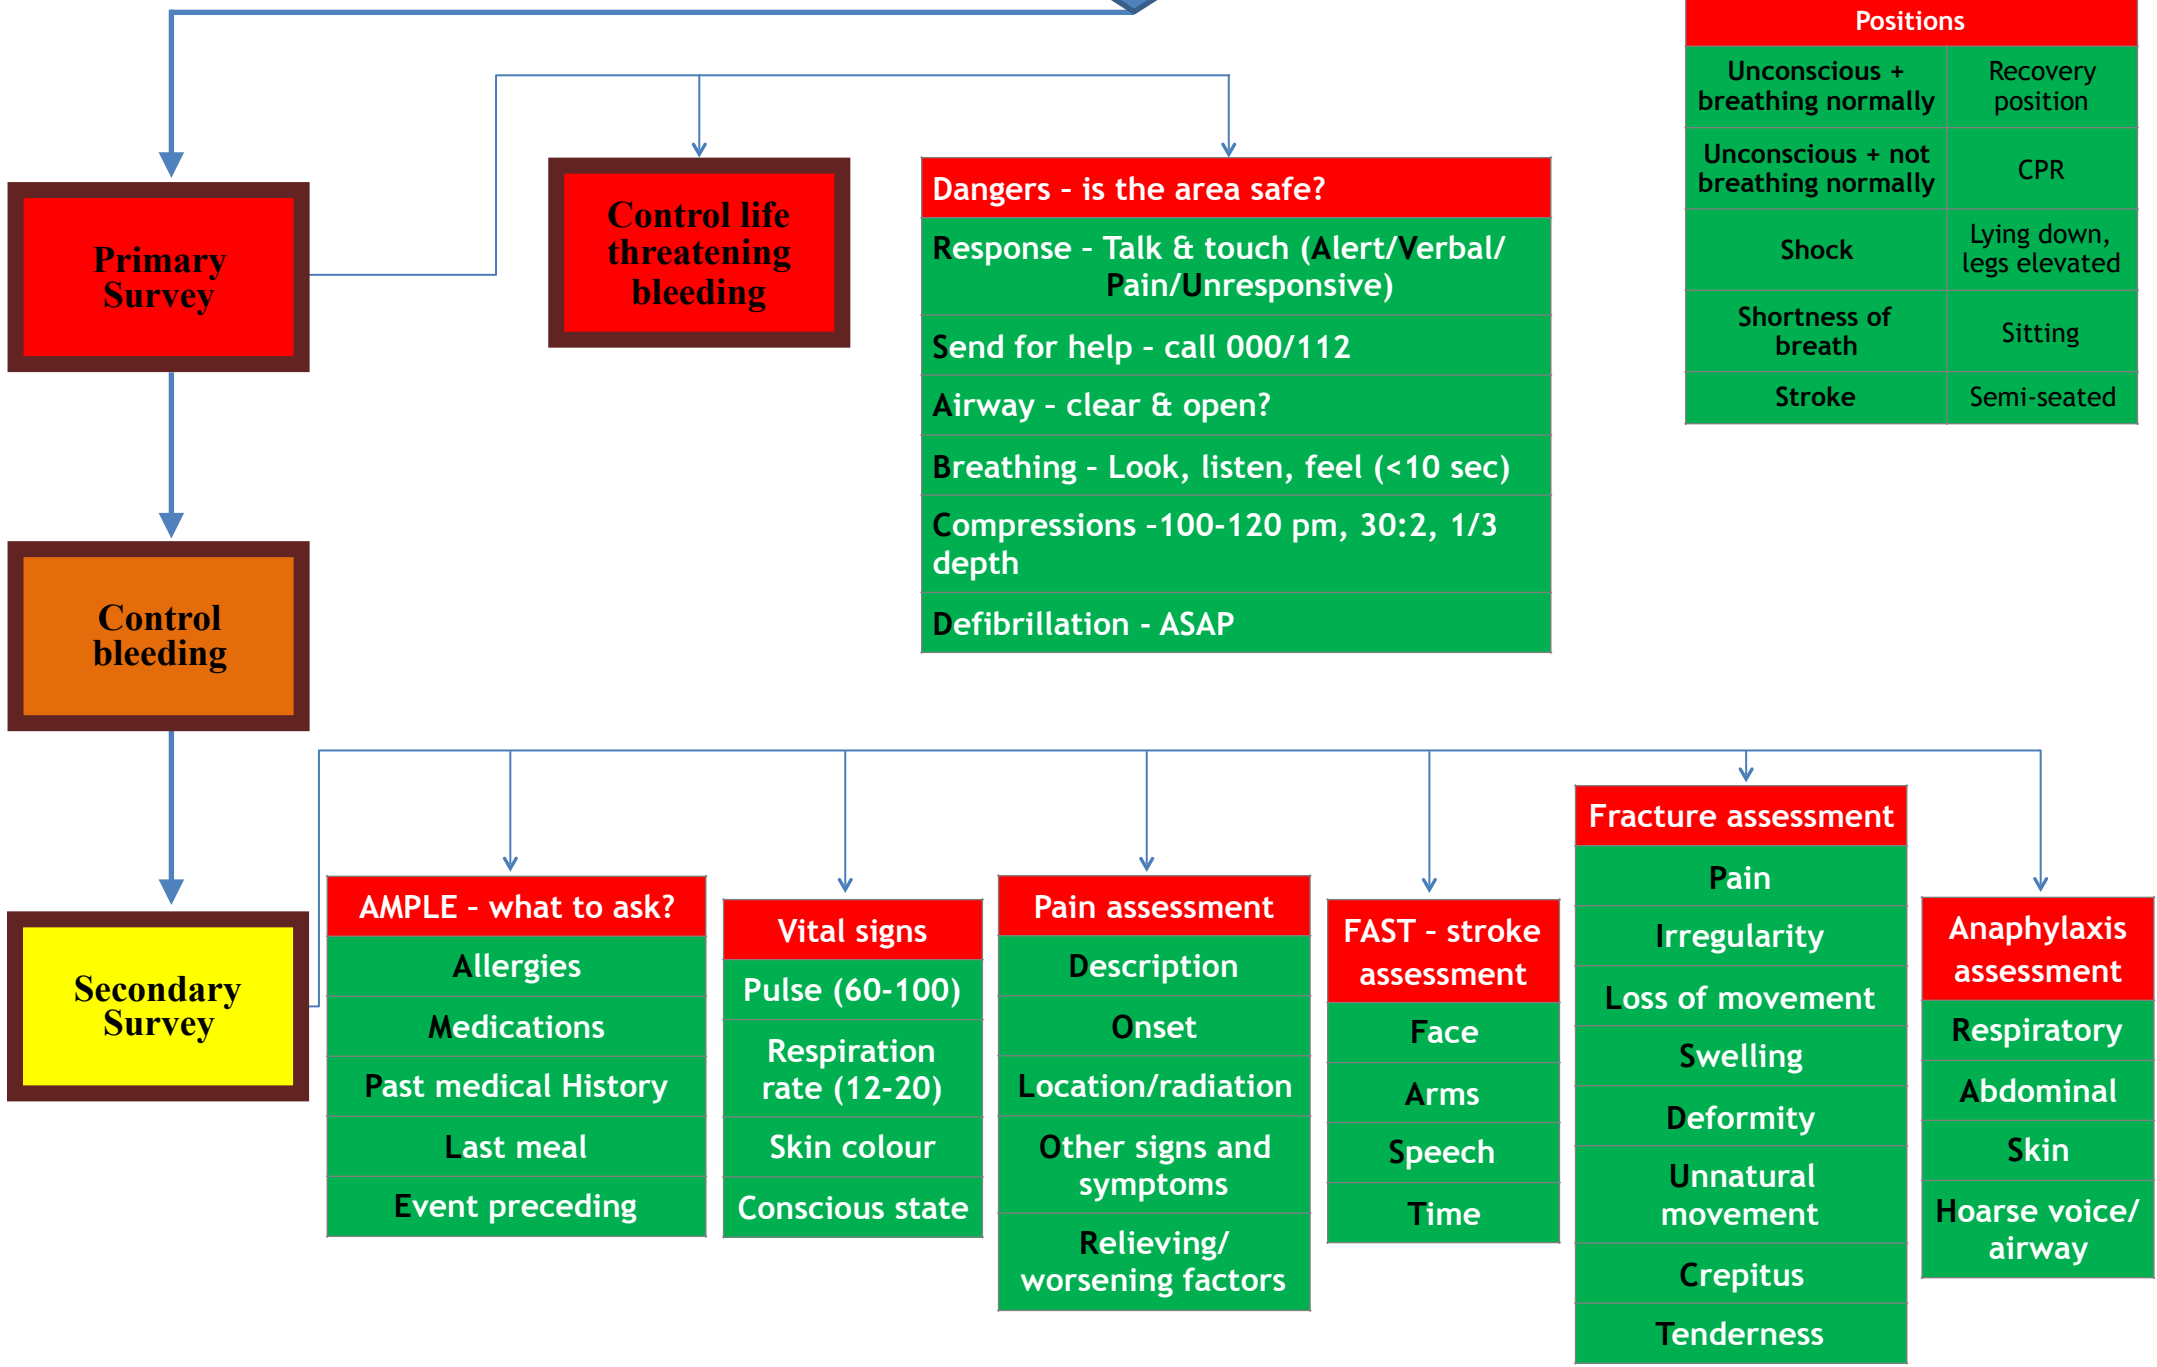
| Positions | |
|---|---|
| Unconscious + breathing normally | Recovery position |
| Unconscious + not breathing normally | CPR |
| Shock | Lying down, legs elevated |
| Shortness of breath | Sitting |
| Stroke | Semi-seated |

Primary Survey

Control life threatening bleeding

| Dangers - is the area safe? |
|---|
| Response - Talk & touch (Alert/Verbal/ Pain/Unresponsive) |
| Send for help - call 000/112 |
| Airway - clear & open? |
| Breathing - Look, listen, feel (<10 sec) |
| Compressions -100-120 pm, 30:2, 1/3 depth |
| Defibrillation - ASAP |

Control bleeding

Secondary Survey

| AMPLE - what to ask? |
|---|
| Allergies |
| Medications |
| Past medical History |
| Last meal |
| Event preceding |

| Vital signs |
|---|
| Pulse (60-100) |
| Respiration rate (12-20) |
| Skin colour |
| Conscious state |

| Pain assessment |
|---|
| Description |
| Onset |
| Location/radiation |
| Other signs and symptoms |
| Relieving/ worsening factors |

| FAST - stroke assessment |
|---|
| Face |
| Arms |
| Speech |
| Time |

| Fracture assessment |
|---|
| Pain |
| Irregularity |
| Loss of movement |
| Swelling |
| Deformity |
| Unnatural movement |
| Crepitus |
| Tenderness |

| Anaphylaxis assessment |
|---|
| Respiratory |
| Abdominal |
| Skin |
| Hoarse voice/ airway |